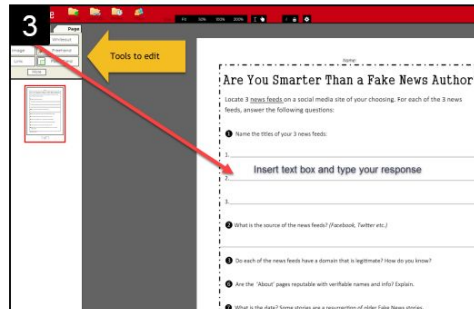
3

Page

Tools to edit

Are You Smarter Than a Fake News Author

Locate 3 news feeds on a social media site of your choosing. For each of the 3 news feeds, answer the following questions:

1 Name the titles of your 3 news feeds:

1.

2.

Insert text box and type your response

3.

2 What is the source of the news feeds? (Facebook, Twitter etc.)

3 Do each of the news feeds have a domain that is legitimate? How do you know?

4 Are the "About" pages reputable with verifiable names and info? Explain.

5 What is the date? Some stories are a resurrection of older Fake News stories.